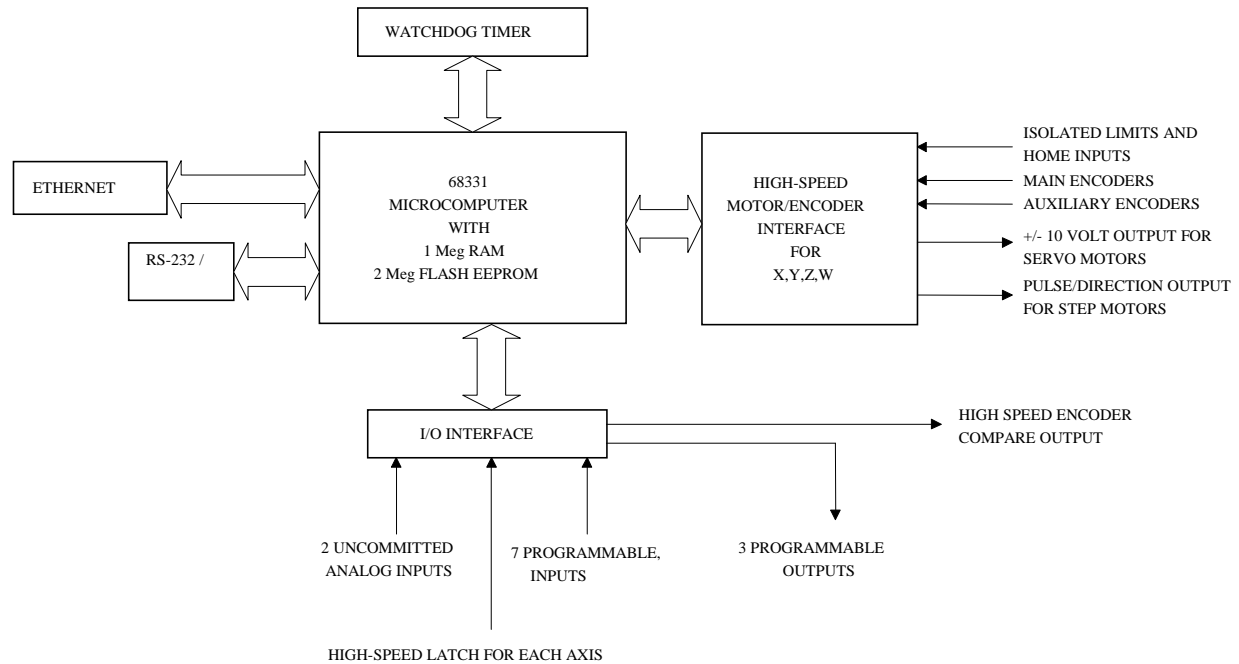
WATCHDOG TIMER

ETHERNET

RS-232 /

68331
MICROCOMPUTER
WITH
1 Meg RAM
2 Meg FLASH EEPROM

HIGH-SPEED
MOTOR/ENCODER
INTERFACE
FOR
X,Y,Z,W

ISOLATED LIMITS AND HOME INPUTS

MAIN ENCODERS

AUXILIARY ENCODERS

+/- 10 VOLT OUTPUT FOR SERVO MOTORS

PULSE/DIRECTION OUTPUT FOR STEP MOTORS

I/O INTERFACE

HIGH SPEED ENCODER COMPARE OUTPUT

2 UNCOMMITTED ANALOG INPUTS

7 PROGRAMMABLE, INPUTS

3 PROGRAMMABLE OUTPUTS

HIGH-SPEED LATCH FOR EACH AXIS